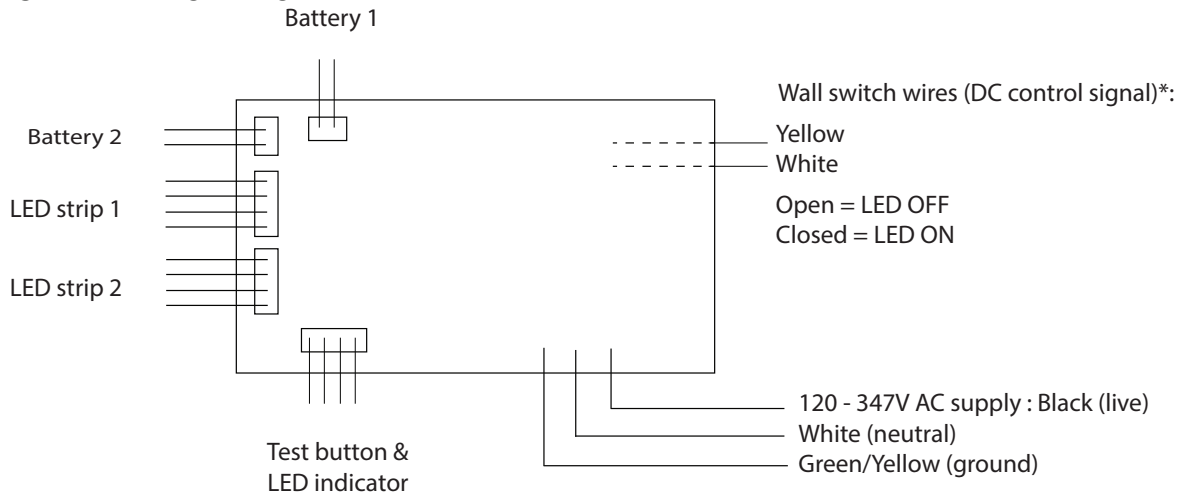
Battery 1

Wall switch wires (DC control signal)*:

Battery 2

Yellow

White

LED strip 1

Open = LED OFF
Closed = LED ON

LED strip 2

120 - 347V AC supply : Black (live)

White (neutral)

Green/Yellow (ground)

Test button & LED indicator